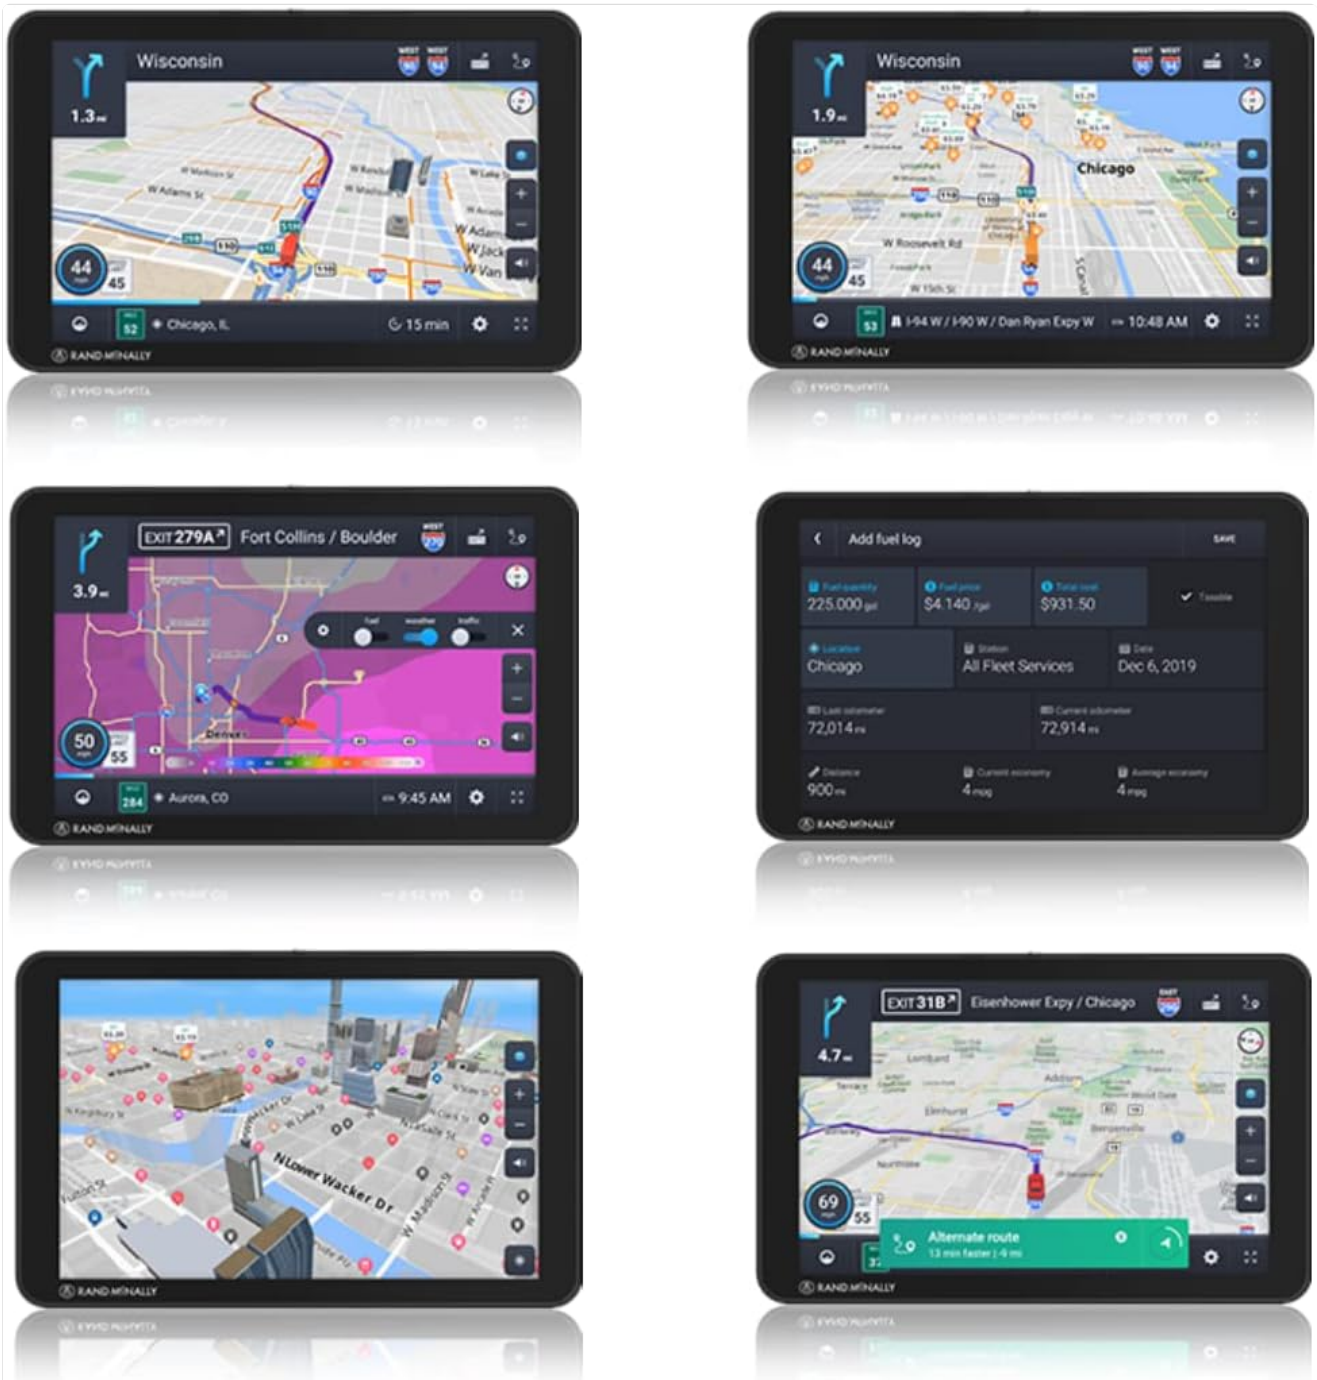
Wisconsin
1.3 mi
W Madison St
W Adams St
W Lake St
W Adams
W Jackson
W Van
44
45
52
Chicago, IL
15 min
RAND MCNALLY

Wisconsin
1.9 mi
Chicago
W Roosevelt Rd
W 15th St
44
45
53
I-94 W / I-90 W / Dan Ryan Expy W
10:48 AM
RAND MCNALLY

EXIT 279A Fort Collins / Boulder
3.9 mi
fuel
weather
traffic
Denver
50
55
284
Aurora, CO
9:45 AM
RAND MCNALLY

Add fuel log
SAVE
Fuel quantity
225.000 gal
Fuel price
$4.140 /gal
Total cost
$931.50
Taxable
Location
Chicago
Station
All Fleet Services
Date
Dec 6, 2019
Last odometer
72,014 mi
Current odometer
72,914 mi
Distance
900 mi
Current economy
4 mpg
Average economy
4 mpg
RAND MCNALLY

N Lower Wacker Dr
W Lake St
N LaSalle St
N Clark St
W Madison St
W Arcade Pl
Fulton St
N Kingsbury St
RAND MCNALLY

EXIT 31B Eisenhower Expy / Chicago
4.7 mi
Lombard
Addison
Elmhurst
Northlake
69
55
Alternate route
13 min faster | -4 mi
RAND MCNALLY